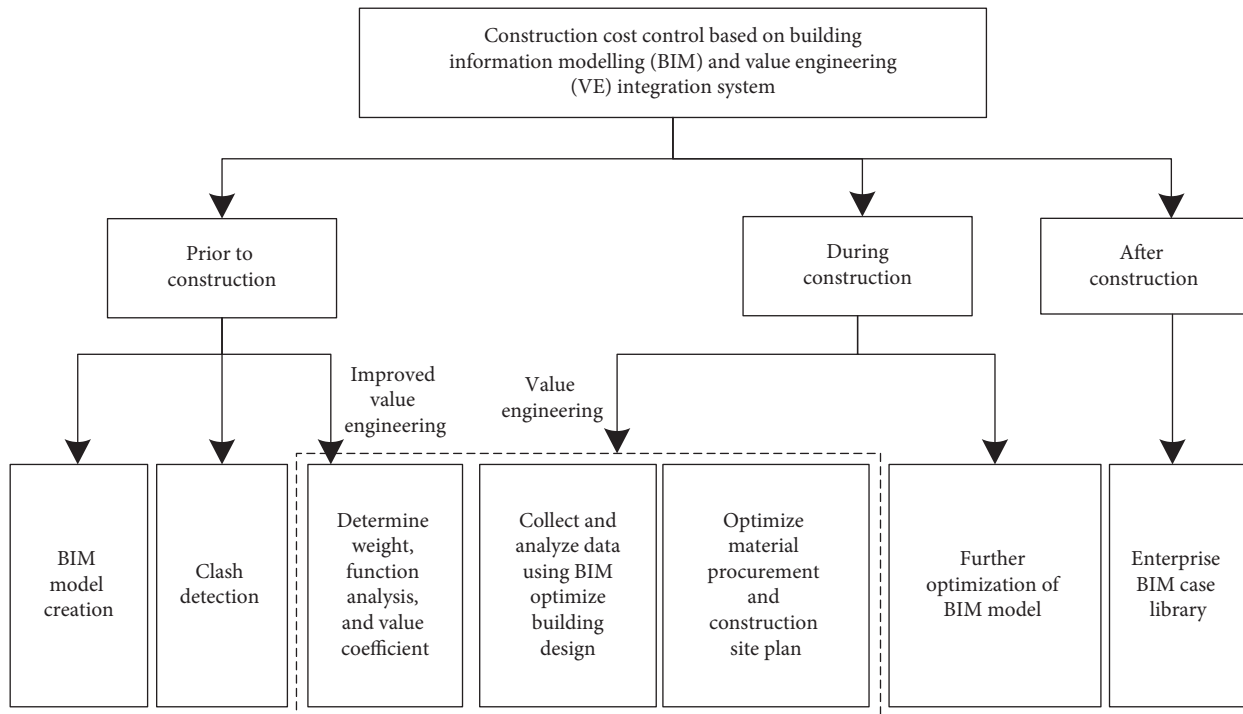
Construction cost control based on building information modelling (BIM) and value engineering (VE) integration system

Prior to construction

During construction

After construction

Improved value engineering

Value engineering

BIM model creation

Clash detection

Determine weight, function analysis, and value coefficient

Collect and analyze data using BIM optimize building design

Optimize material procurement and construction site plan

Further optimization of BIM model

Enterprise BIM case library